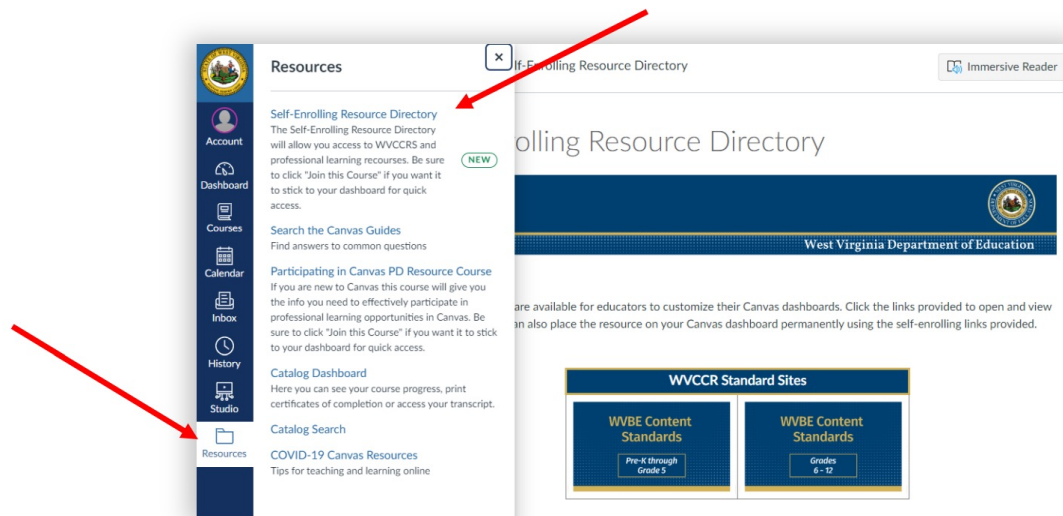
Account
Dashboard
Courses
Calendar
Inbox
History
Studio
Resources

Resources

×

Self-Enrolling Resource Directory
The Self-Enrolling Resource Directory will allow you access to WVCCRS and professional learning recourses. Be sure to click "Join this Course" if you want it to stick to your dashboard for quick access.

NEW

Search the Canvas Guides
Find answers to common questions

Participating in Canvas PD Resource Course
If you are new to Canvas this course will give you the info you need to effectively participate in professional learning opportunities in Canvas. Be sure to click "Join this Course" if you want it to stick to your dashboard for quick access.

Catalog Dashboard
Here you can see your course progress, print certificates of completion or access your transcript.

Catalog Search

COVID-19 Canvas Resources
Tips for teaching and learning online

Self-Enrolling Resource Directory

Immersive Reader

olling Resource Directory

West Virginia Department of Education

are available for educators to customize their Canvas dashboards. Click the links provided to open and view an also place the resource on your Canvas dashboard permanently using the self-enrolling links provided.

WVCCR Standard Sites

WVBE Content Standards
Pre-K through Grade 5

WVBE Content Standards
Grades 6 - 12